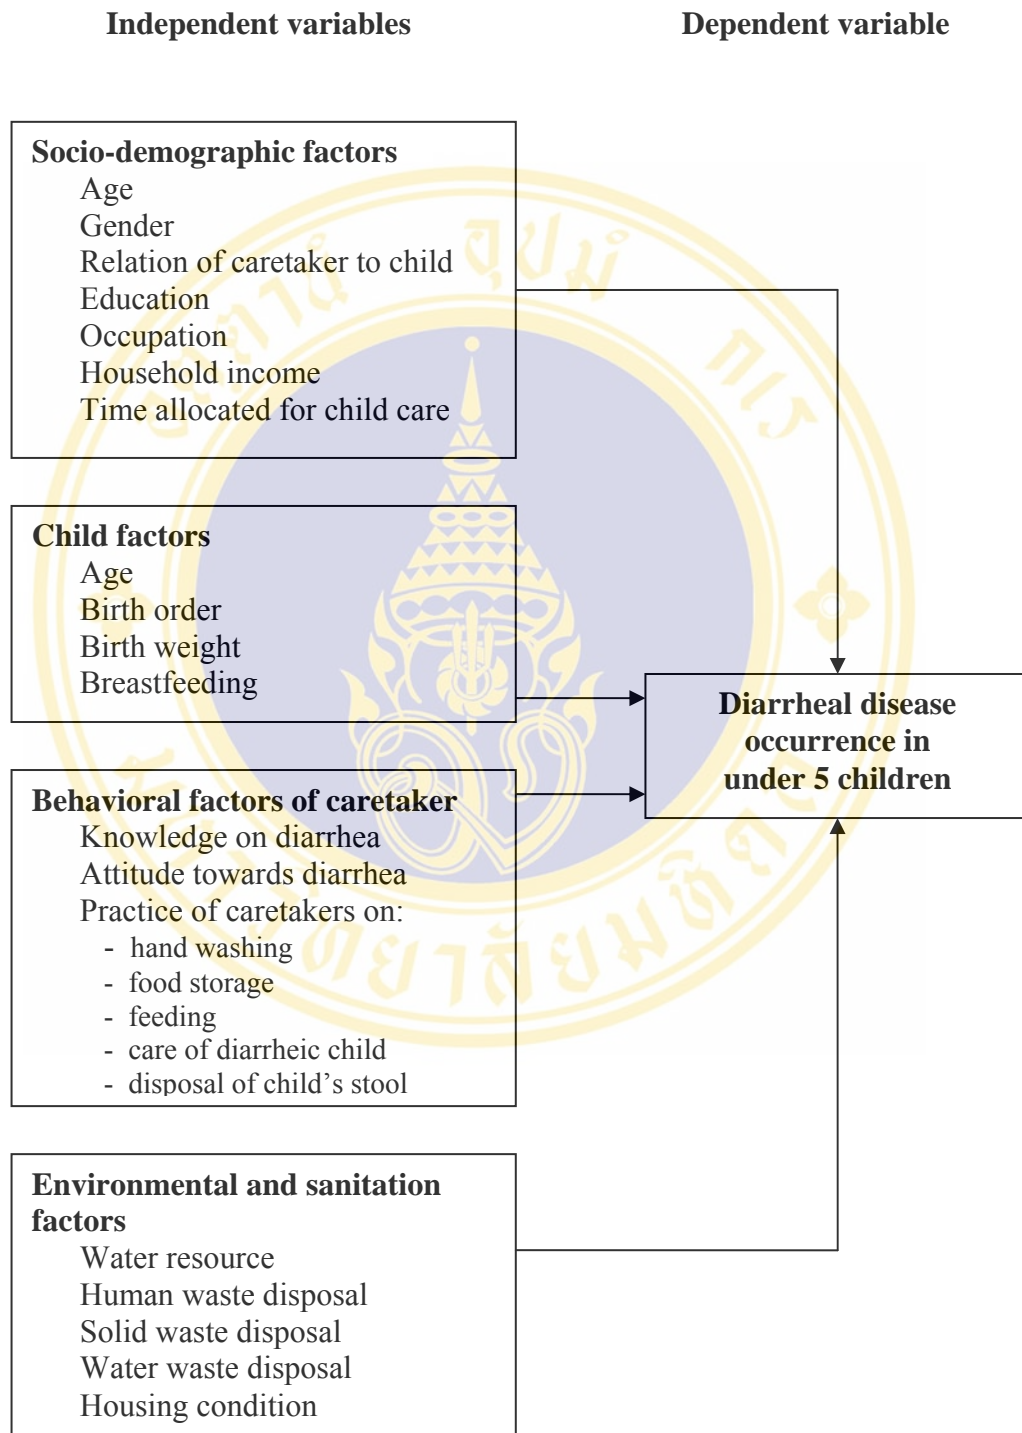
Independent variables

Dependent variable

Socio-demographic factors
Age
Gender
Relation of caretaker to child
Education
Occupation
Household income
Time allocated for child care

Child factors
Age
Birth order
Birth weight
Breastfeeding

Diarrheal disease occurrence in under 5 children

Behavioral factors of caretaker
Knowledge on diarrhea
Attitude towards diarrhea
Practice of caretakers on:
- hand washing
- food storage
- feeding
- care of diarrheic child
- disposal of child's stool

Environmental and sanitation factors
Water resource
Human waste disposal
Solid waste disposal
Water waste disposal
Housing condition